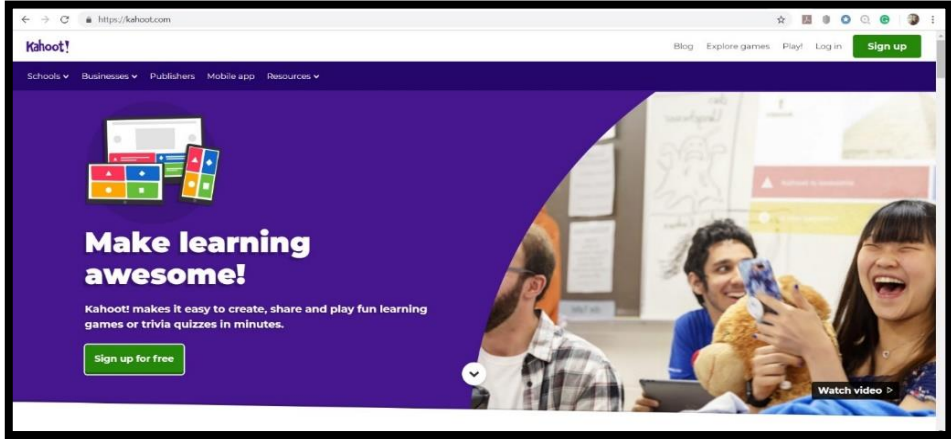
https://kahoot.com

Kahoot!

Blog Explore games Play! Log in Sign up

Schools Businesses Publishers Mobile app Resources

Make learning awesome!

Kahoot! makes it easy to create, share and play fun learning games or trivia quizzes in minutes.

Sign up for free

Watch video